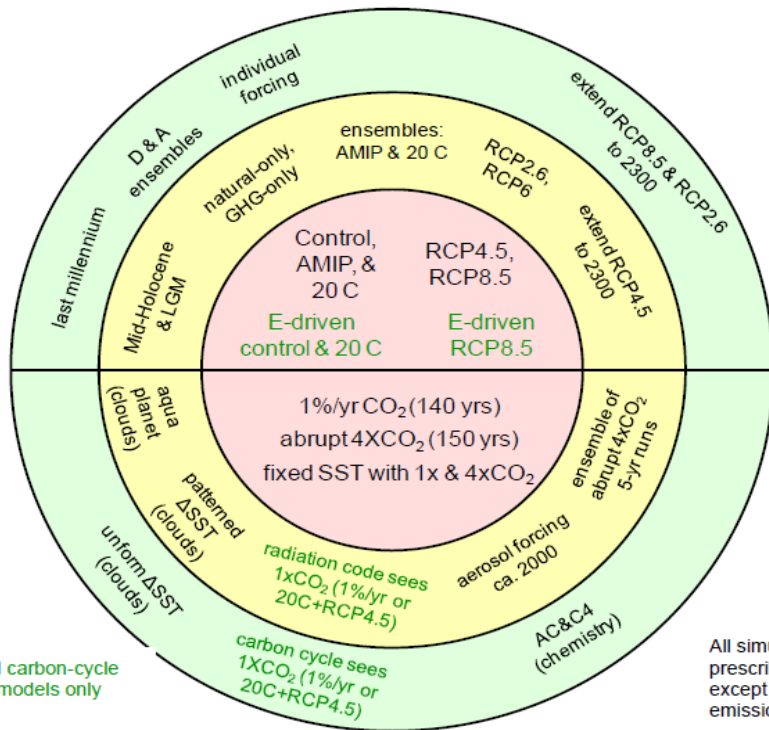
individual forcing

extend RCP8.5 & RCP2.6 to 2300

D & A ensembles

ensembles: AMIP & 20 C

natural-only, GHG-only

RCP2.6, RCP6

last millennium

Mid-Holocene & LGM

extend RCP4.5 to 2300

Control, AMIP, & 20 C

RCP4.5, RCP8.5

E-driven control & 20 C

E-driven RCP8.5

aqua planet (clouds)

$1\%/yr\ CO_2$ (140 yrs)

abrupt $4XCO_2$ (150 yrs)

fixed SST with 1x & $4xCO_2$

ensemble of abrupt $4xCO_2$ 5-yr runs

patterned ΔSST (clouds)

unform ΔSST (clouds)

radiation code sees $1xCO_2$ (1%/yr or 20C+RCP4.5)

aerosol forcing ca. 2000

carbon cycle sees $1XCO_2$ (1%/yr or 20C+RCP4.5)

AC&C4 (chemistry)

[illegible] carbon-cycle models only

All sim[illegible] prescri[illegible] except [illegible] emissi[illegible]